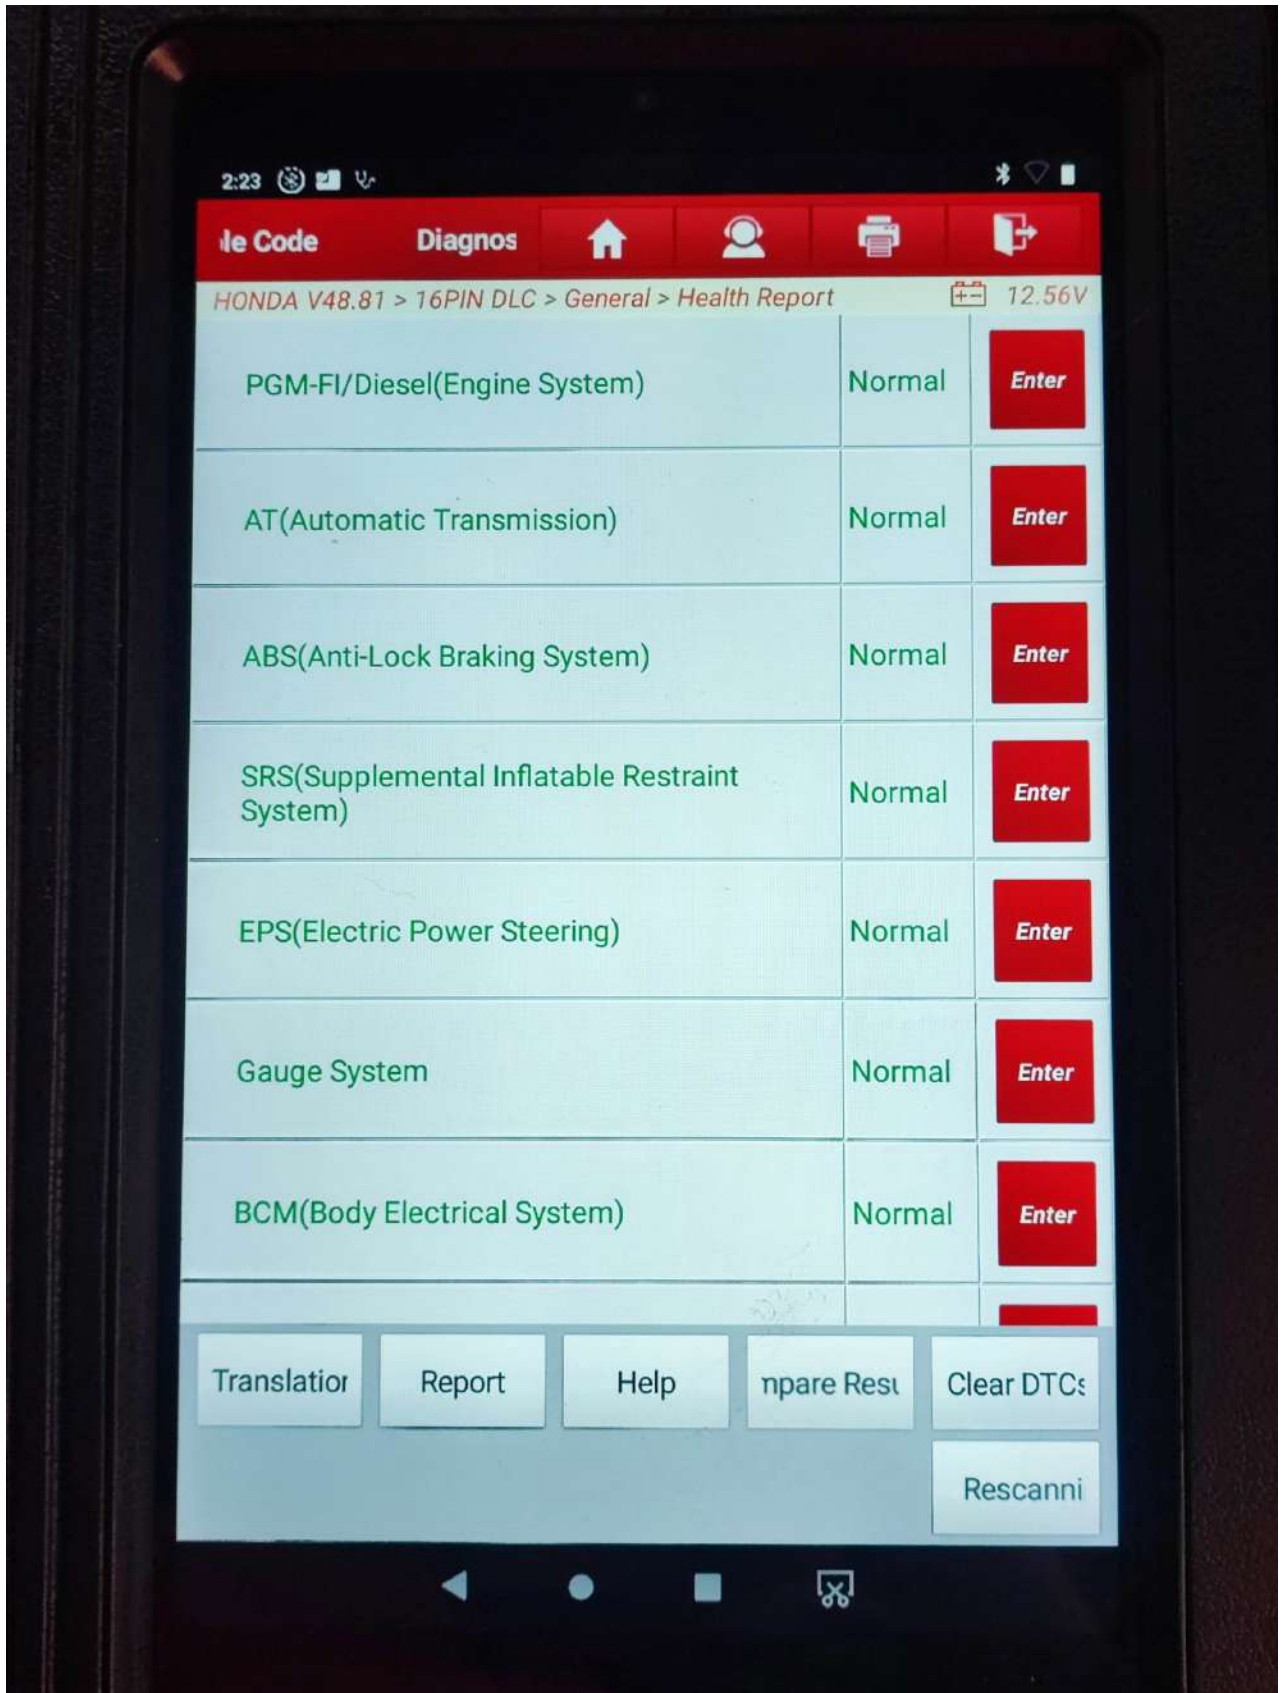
2:23

le Code Diagnos

HONDA V48.81 > 16PIN DLC > General > Health Report 12.56V

| | | |
|---|---|---|
| PGM-FI/Diesel(Engine System) | Normal | Enter |
| AT(Automatic Transmission) | Normal | Enter |
| ABS(Anti-Lock Braking System) | Normal | Enter |
| SRS(Supplemental Inflatable Restraint System) | Normal | Enter |
| EPS(Electric Power Steering) | Normal | Enter |
| Gauge System | Normal | Enter |
| BCM(Body Electrical System) | Normal | Enter |

Translatior Report Help npare Resu Clear DTCs

Rescanni